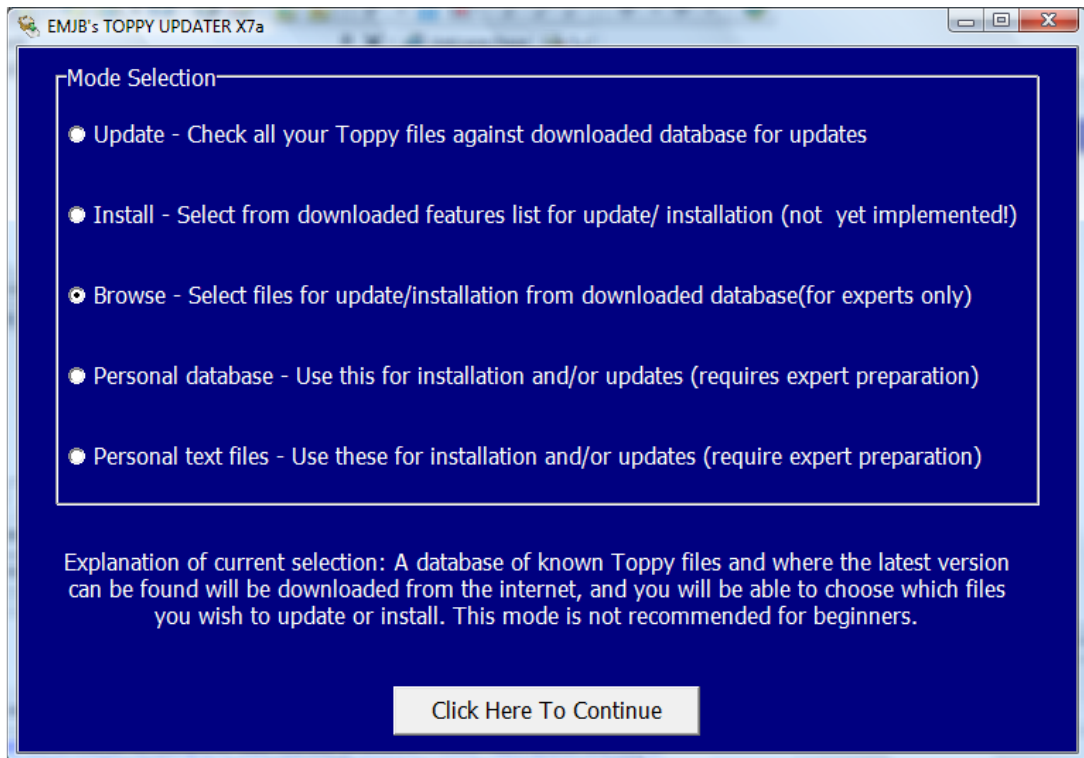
EMJB's TOPPY UPDATER X7a

Mode Selection

Update - Check all your Toppy files against downloaded database for updates

Install - Select from downloaded features list for update/ installation (not yet implemented!)

Browse - Select files for update/installation from downloaded database(for experts only)

Personal database - Use this for installation and/or updates (requires expert preparation)

Personal text files - Use these for installation and/or updates (require expert preparation)

Explanation of current selection: A database of known Toppy files and where the latest version can be found will be downloaded from the internet, and you will be able to choose which files you wish to update or install. This mode is not recommended for beginners.

Click Here To Continue